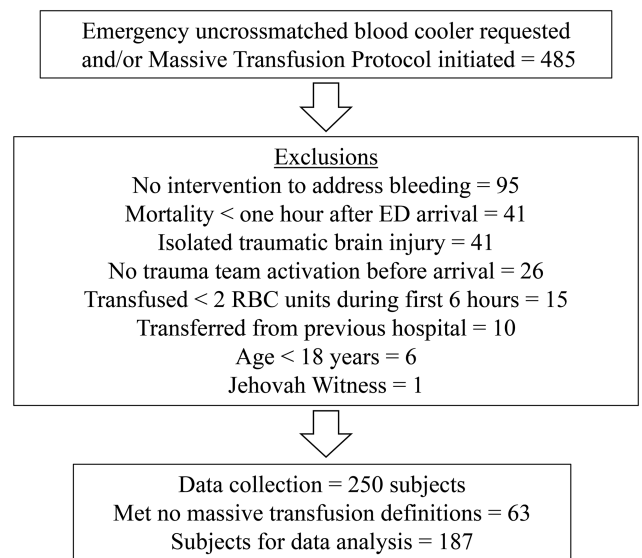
Emergency uncrossmatched blood cooler requested and/or Massive Transfusion Protocol initiated = 485

Exclusions
No intervention to address bleeding = 95
Mortality < one hour after ED arrival = 41
Isolated traumatic brain injury = 41
No trauma team activation before arrival = 26
Transfused < 2 RBC units during first 6 hours = 15
Transferred from previous hospital = 10
Age < 18 years = 6
Jehovah Witness = 1

Data collection = 250 subjects
Met no massive transfusion definitions = 63
Subjects for data analysis = 187